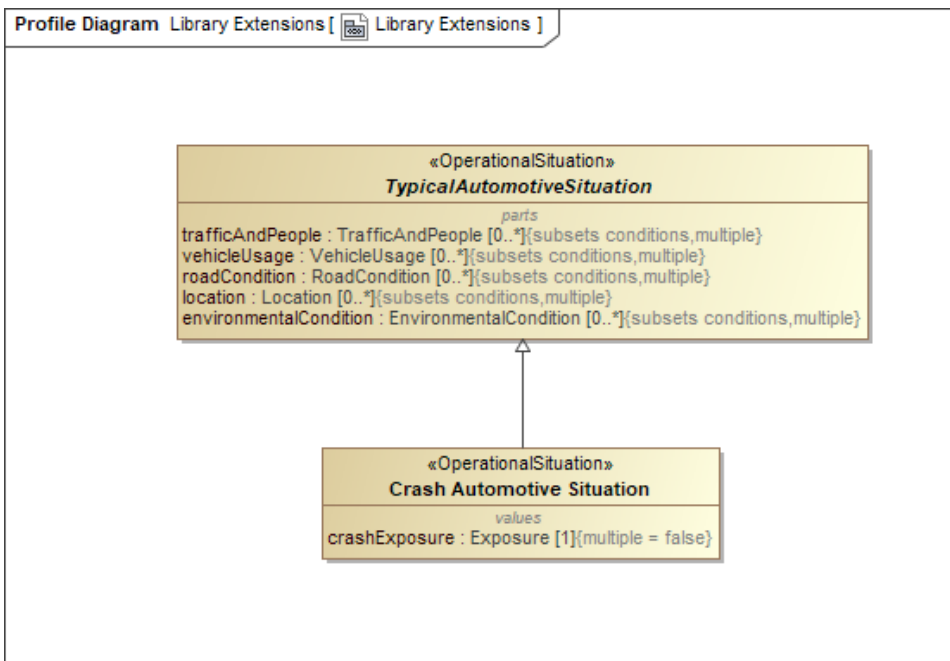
Profile Diagram Library Extensions [ Library Extensions ]

«OperationalSituation»
TypicalAutomotiveSituation

parts
trafficAndPeople : TrafficAndPeople [0..*]{subsets conditions,multiple}
vehicleUsage : VehicleUsage [0..*]{subsets conditions,multiple}
roadCondition : RoadCondition [0..*]{subsets conditions,multiple}
location : Location [0..*]{subsets conditions,multiple}
environmentalCondition : EnvironmentalCondition [0..*]{subsets conditions,multiple}

«OperationalSituation»
Crash Automotive Situation

values
crashExposure : Exposure [1]{multiple = false}